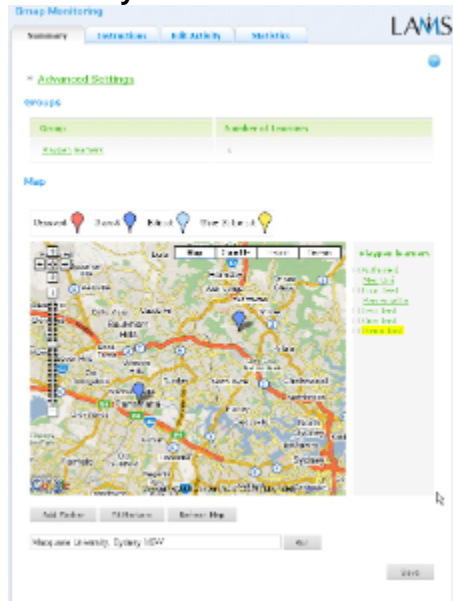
Gmap Monitoring

LAMS

Summary | Instructions | Edit Activity | Statistics

Advanced Settings

Groups

| Group | Number of Learners |
|---|---|
| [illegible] | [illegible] |

Map

Unsaved | Saved | Edited | User Edited

Map | Satellite | Hybrid | Terrain

Mapper learners

Sydney

Google

Add Marker | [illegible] | Refresh Map

Macquarie University, Sydney NSW | Go

Save